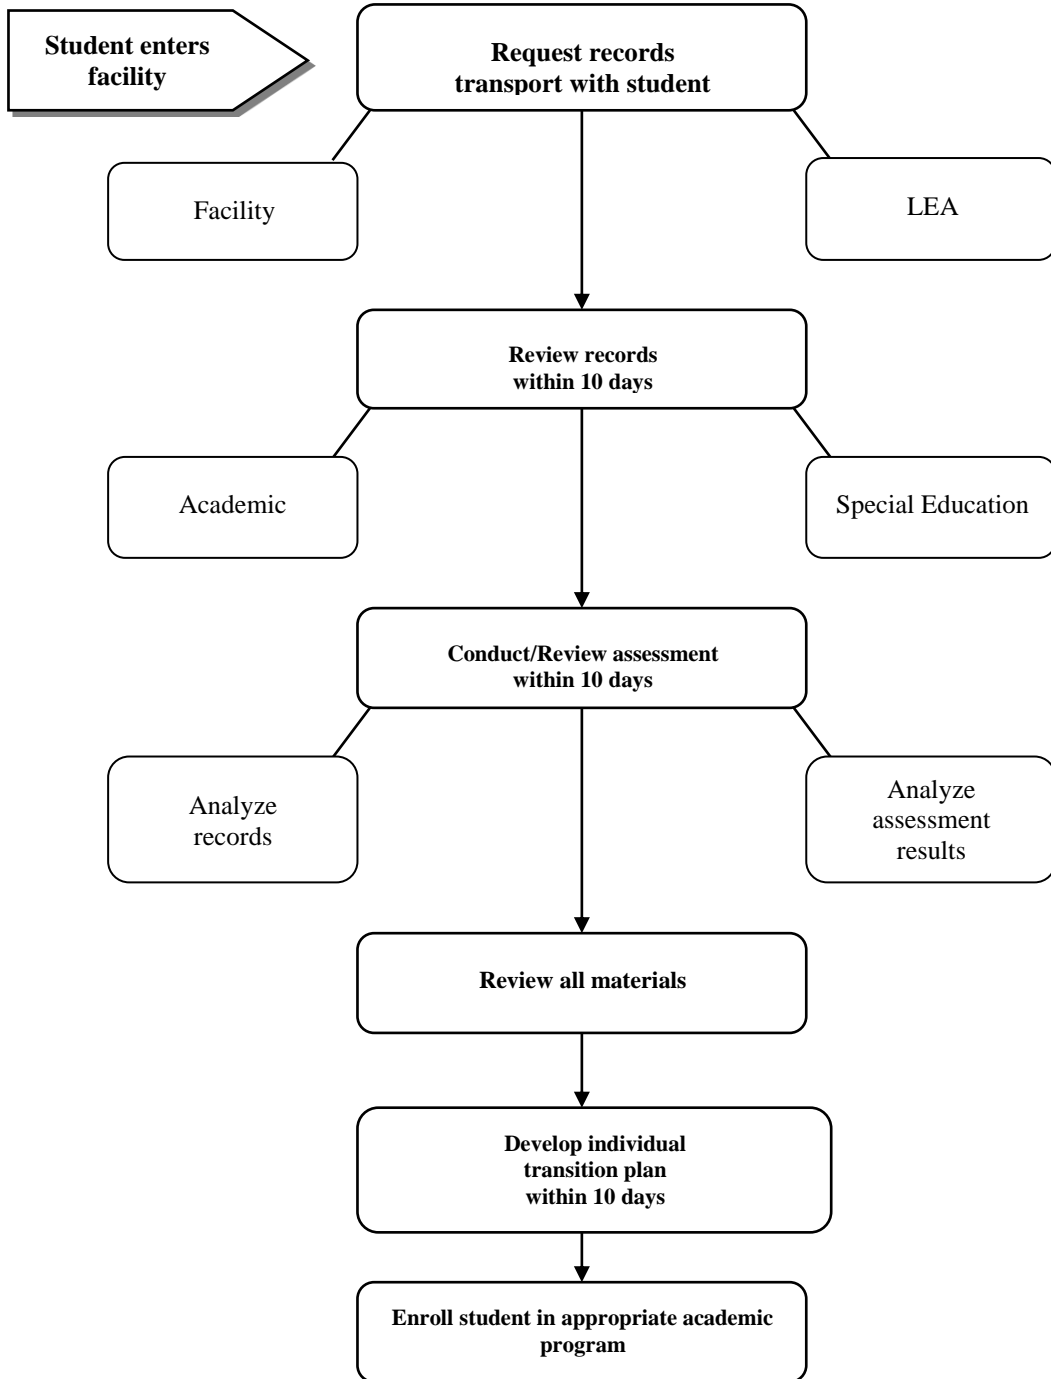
Student enters facility

Request records transport with student

Facility

LEA

Review records within 10 days

Academic

Special Education

Conduct/Review assessment within 10 days

Analyze records

Analyze assessment results

Review all materials

Develop individual transition plan within 10 days

Enroll student in appropriate academic program